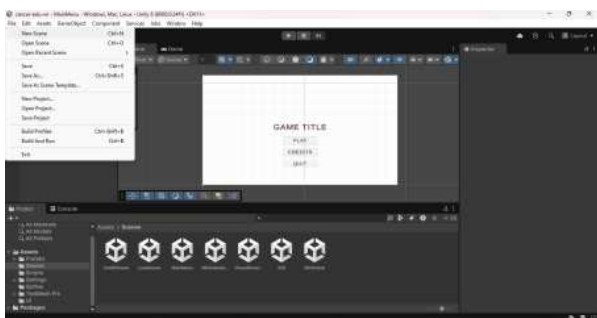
File Edit Assets GameObject Component Services Jobs Window Help

New Scene Ctrl+N
Open Scene Ctrl+O
Open Recent Scene
Save Ctrl+S
Save As... Ctrl+Shift+S
Save As Scene Template...
New Project...
Open Project...
Save Project
Build Profiles Ctrl+Shift+B
Build And Run Ctrl+B
Exit

GAME TITLE
PLAY
CREDITS
QUIT

Project Console
Assets > Scenes
Assets
Packages